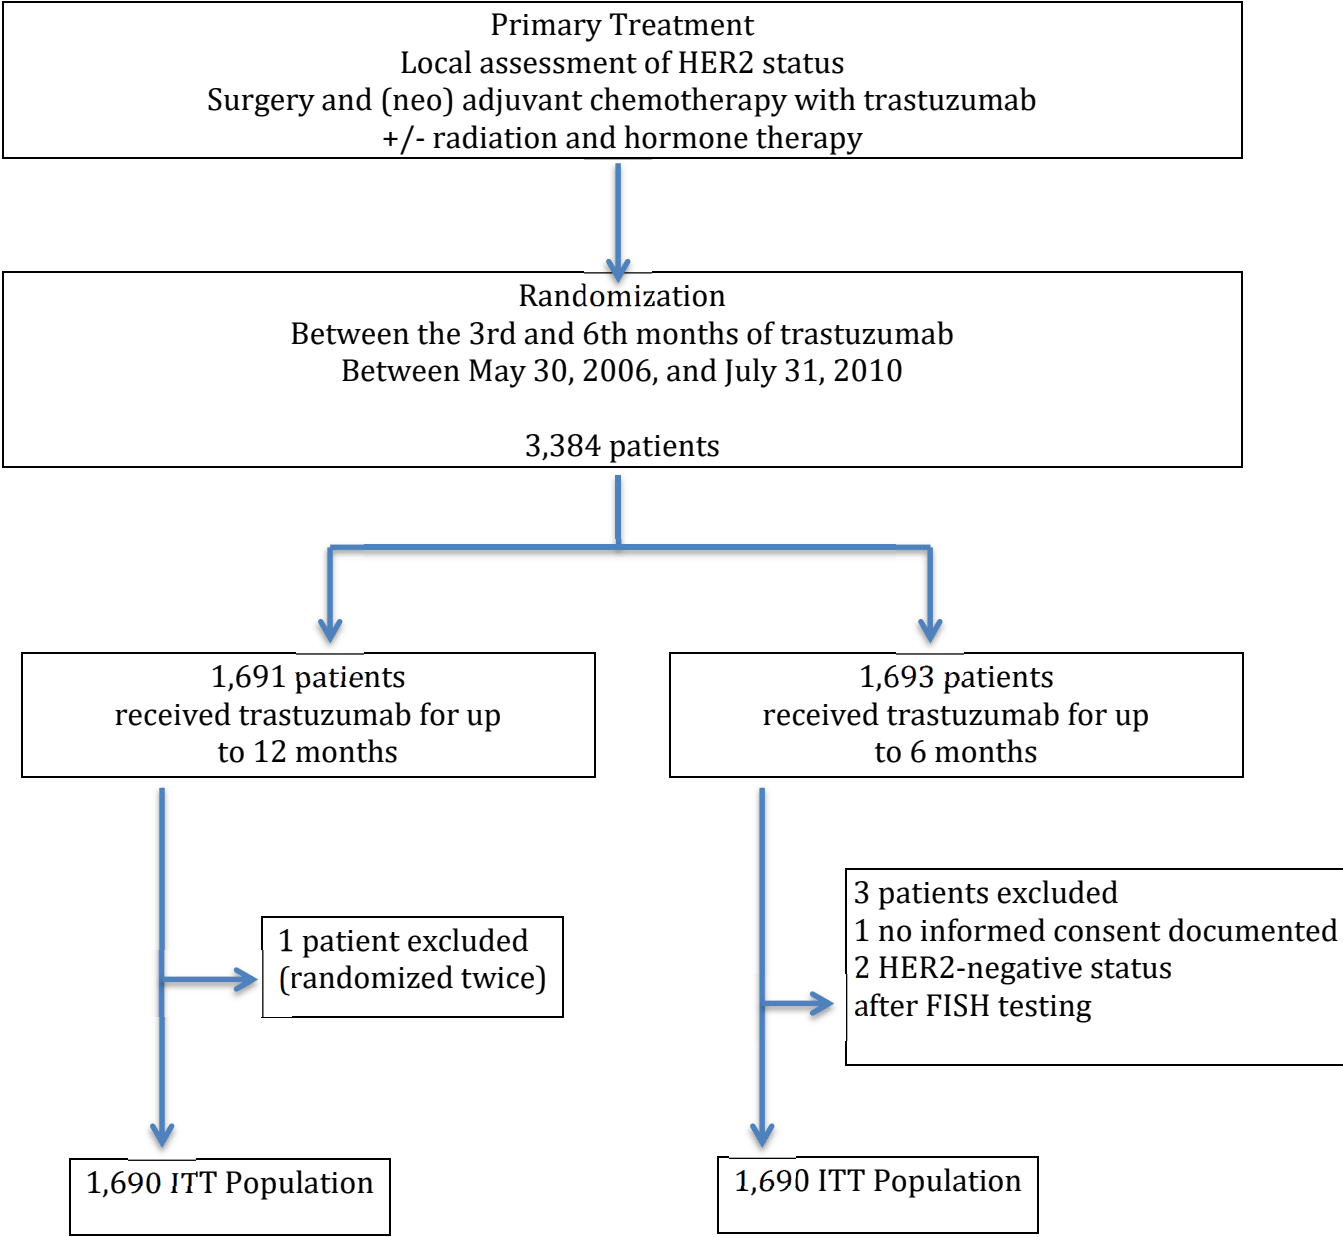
Primary Treatment
Local assessment of HER2 status
Surgery and (neo) adjuvant chemotherapy with trastuzumab
+/- radiation and hormone therapy

Randomization
Between the 3rd and 6th months of trastuzumab
Between May 30, 2006, and July 31, 2010

3,384 patients

1,691 patients
received trastuzumab for up to 12 months

1,693 patients
received trastuzumab for up to 6 months

1 patient excluded
(randomized twice)

3 patients excluded
1 no informed consent documented
2 HER2-negative status
after FISH testing

1,690 ITT Population

1,690 ITT Population